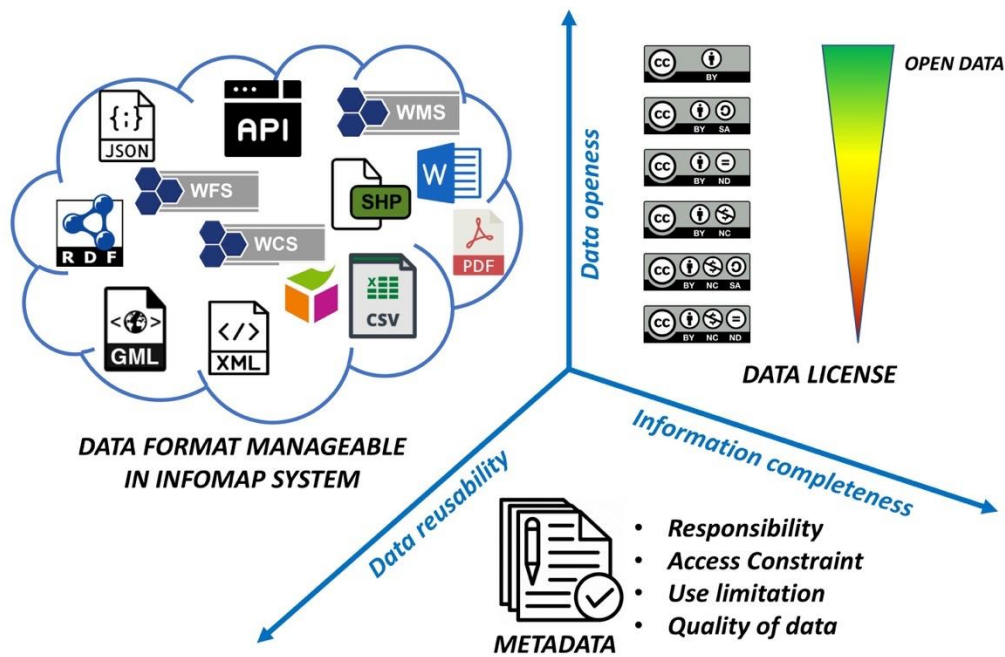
{;}
JSON

API

WMS

WFS

SHP

W

R D F

WCS

PDF

GML

XML

CSV

DATA FORMAT MANAGEABLE IN INFOMAP SYSTEM

Data openess

cc BY
cc BY SA
cc BY ND
cc BY NC
cc BY NC SA
cc BY NC ND

OPEN DATA

DATA LICENSE

Information completeness

Data reusability

• Responsibility
• Access Constraint
• Use limitation
• Quality of data

METADATA